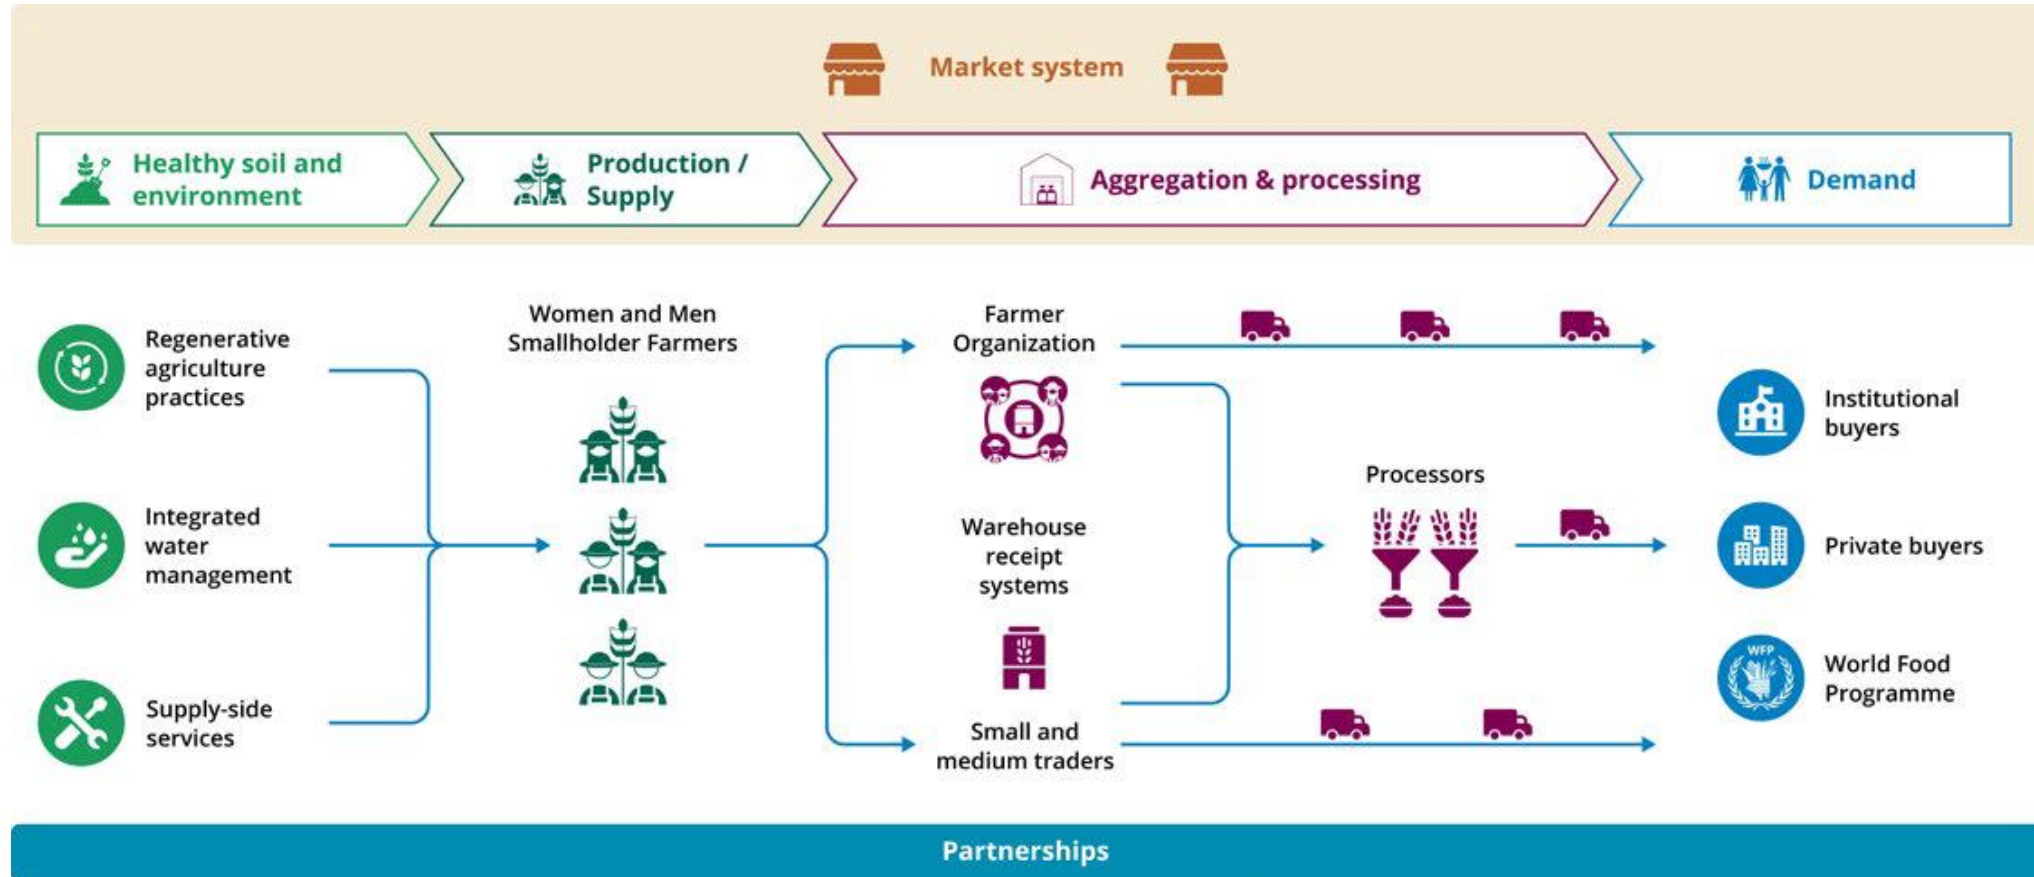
Market system

Healthy soil and environment

Production / Supply

Aggregation & processing

Demand

Regenerative agriculture practices

Integrated water management

Supply-side services

Women and Men Smallholder Farmers

Farmer Organization

Warehouse receipt systems

Small and medium traders

Processors

Institutional buyers

Private buyers

WFP

World Food Programme

Partnerships